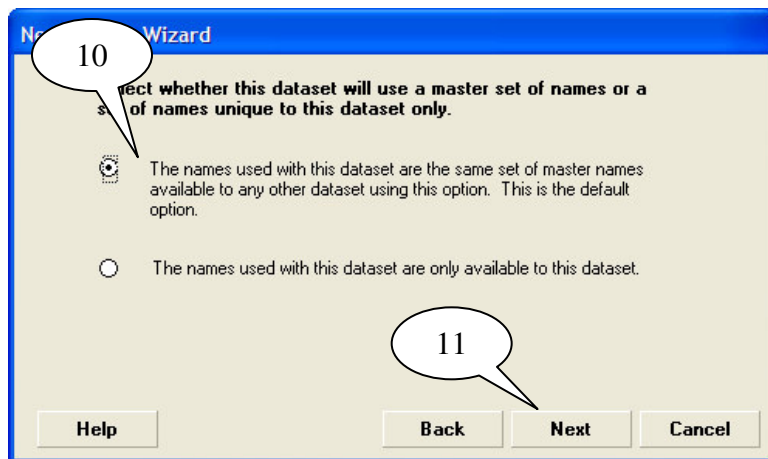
Ne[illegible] Wizard

10

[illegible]ect whether this dataset will use a master set of names or a s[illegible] of names unique to this dataset only.

The names used with this dataset are the same set of master names available to any other dataset using this option. This is the default option.

The names used with this dataset are only available to this dataset.

11

Help

Back

Next

Cancel